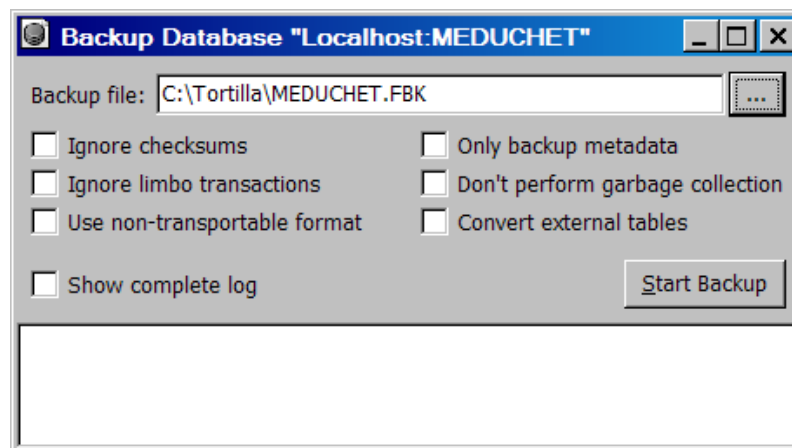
Backup Database "Localhost:MEDUCHET"

Backup file: C:\Tortilla\MEDUCHET.FBK ...

Ignore checksums
Only backup metadata
Ignore limbo transactions
Don't perform garbage collection
Use non-transportable format
Convert external tables
Show complete log
Start Backup